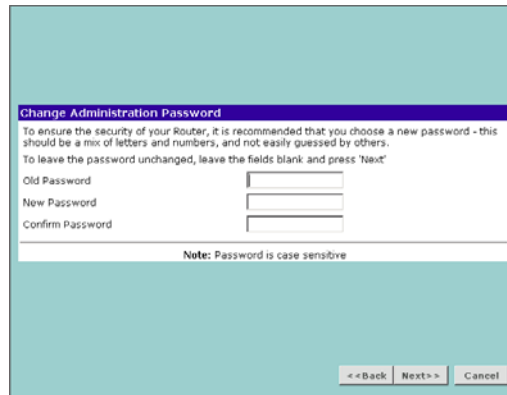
Change Administration Password

To ensure the security of your Router, it is recommended that you choose a new password - this should be a mix of letters and numbers, and not easily guessed by others.

To leave the password unchanged, leave the fields blank and press 'Next'

Old Password

New Password

Confirm Password

Note: Password is case sensitive

<<Back Next>> Cancel